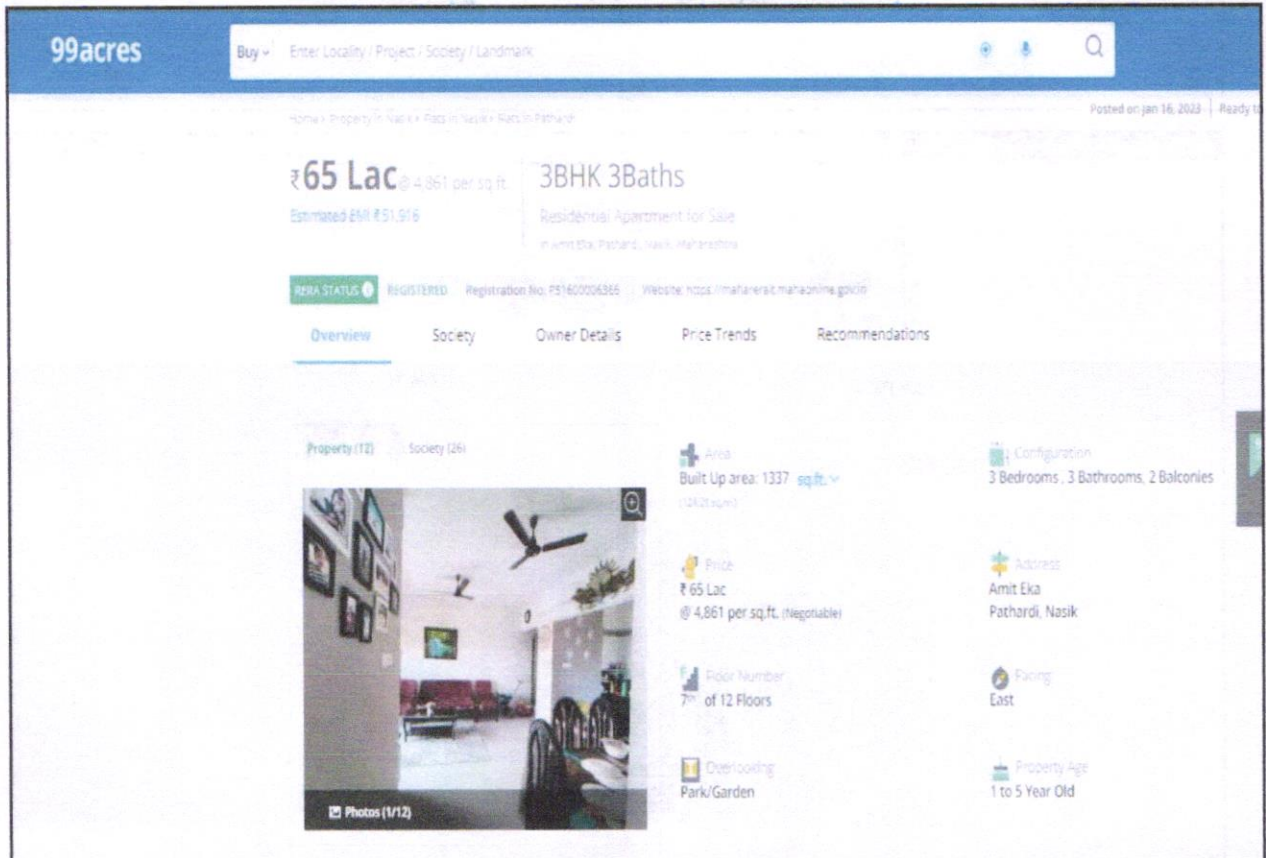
99acres

Buy Enter Locality / Project / Society / Landmark

Home > Property in Nasik > Flats in Nasik > Flats in Pathardi

Posted on Jan 16, 2023 | Ready t

₹65 Lac @ 4,861 per sq.ft.

Estimated EMI ₹51,916

3BHK 3Baths

Residential Apartment for Sale

in Amit Eka, Pathardi, Nasik, Maharashtra

RERA STATUS REGISTERED Registration No. P51600006365 Website: https://maharerait.mahaonline.gov.in

Overview Society Owner Details Price Trends Recommendations

Property (12) Society (26)

Photos (1/12)

Area
Built Up area: 1337 sq.ft.
(124.21 sq.m.)

Configuration
3 Bedrooms, 3 Bathrooms, 2 Balconies

Price
₹ 65 Lac
@ 4,861 per sq.ft. (Negotiable)

Address
Amit Eka
Pathardi, Nasik

Floor Number
7th of 12 Floors

Facing
East

Overlooking
Park/Garden

Property Age
1 to 5 Year Old